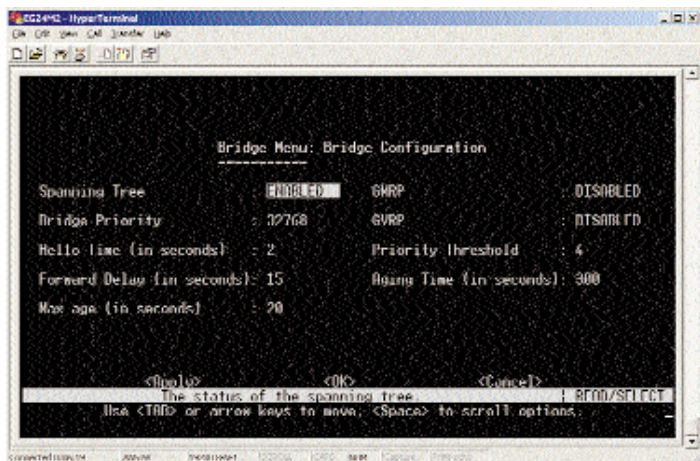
EG24M2 - HyperTerminal
File Edit View Call Transfer Help

Bridge Menu: Bridge Configuration

Spanning Tree : ENABLED
GMRP : DISABLED
Bridge Priority : 32768
GVRP : DISABLED
Hello Time (in seconds) : 2
Priority Threshold : 4
Forward Delay (in seconds): 15
Aging Time (in seconds): 300
Max age (in seconds) : 20

<Apply> <OK> <Cancel>
The status of the spanning tree. | READ/SELECT
Use <TAB> or arrow keys to move, <Space> to scroll options.

Connected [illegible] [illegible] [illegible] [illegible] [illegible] NUM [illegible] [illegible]